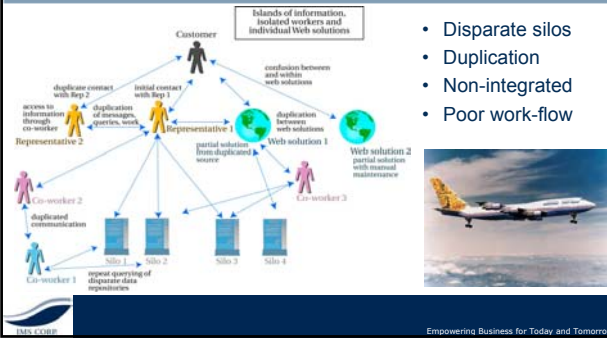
Islands of information, isolated workers and individual Web solutions

Customer

duplicate contact with Rep 2

initial contact with Rep 1

confusion between and within web solutions

access to information through co-worker

duplication of messages, queries, work

Representative 2

Representative 1

duplication between web solutions

Web solution 1

Web solution 2

partial solution from duplicated source

partial solution with manual maintenance

Co-worker 2

Co-worker 3

duplicated communication

Co-worker 1

repeat querying of disparate data repositories

Silo 1

Silo 2

Silo 3

Silo 4

• Disparate silos
• Duplication
• Non-integrated
• Poor work-flow

IMS CORP

Empowering Business for Today and Tomorrow